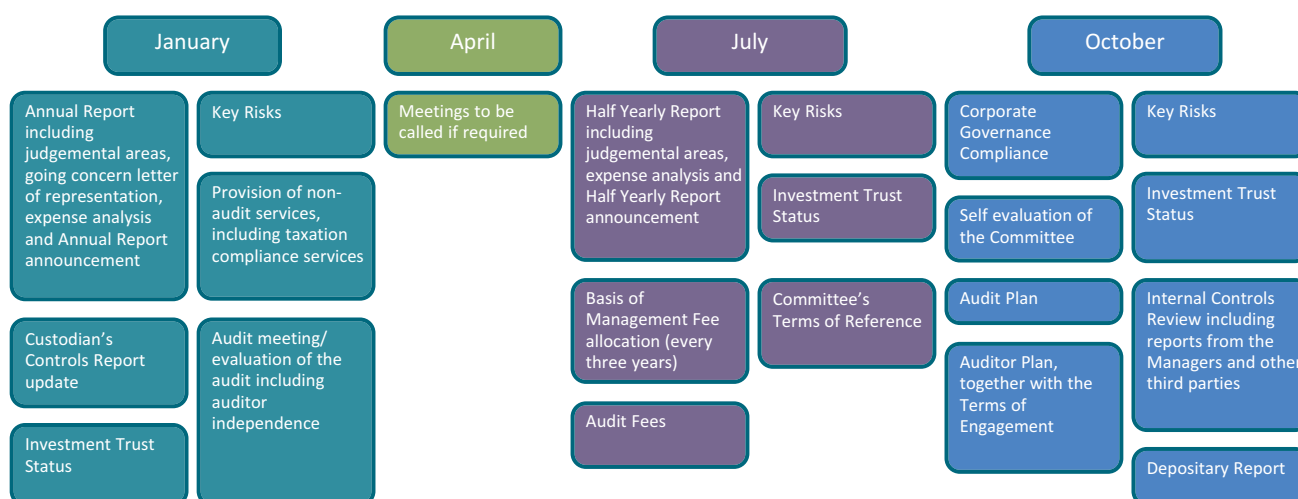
January

Annual Report including judgemental areas, going concern letter of representation, expense analysis and Annual Report announcement

Custodian's Controls Report update

Investment Trust Status

Key Risks

Provision of non-audit services, including taxation compliance services

Audit meeting/ evaluation of the audit including auditor independence

April

Meetings to be called if required

July

Half Yearly Report including judgemental areas, expense analysis and Half Yearly Report announcement

Basis of Management Fee allocation (every three years)

Audit Fees

Key Risks

Investment Trust Status

Committee's Terms of Reference

October

Corporate Governance Compliance

Self evaluation of the Committee

Audit Plan

Auditor Plan, together with the Terms of Engagement

Key Risks

Investment Trust Status

Internal Controls Review including reports from the Managers and other third parties

Depositary Report